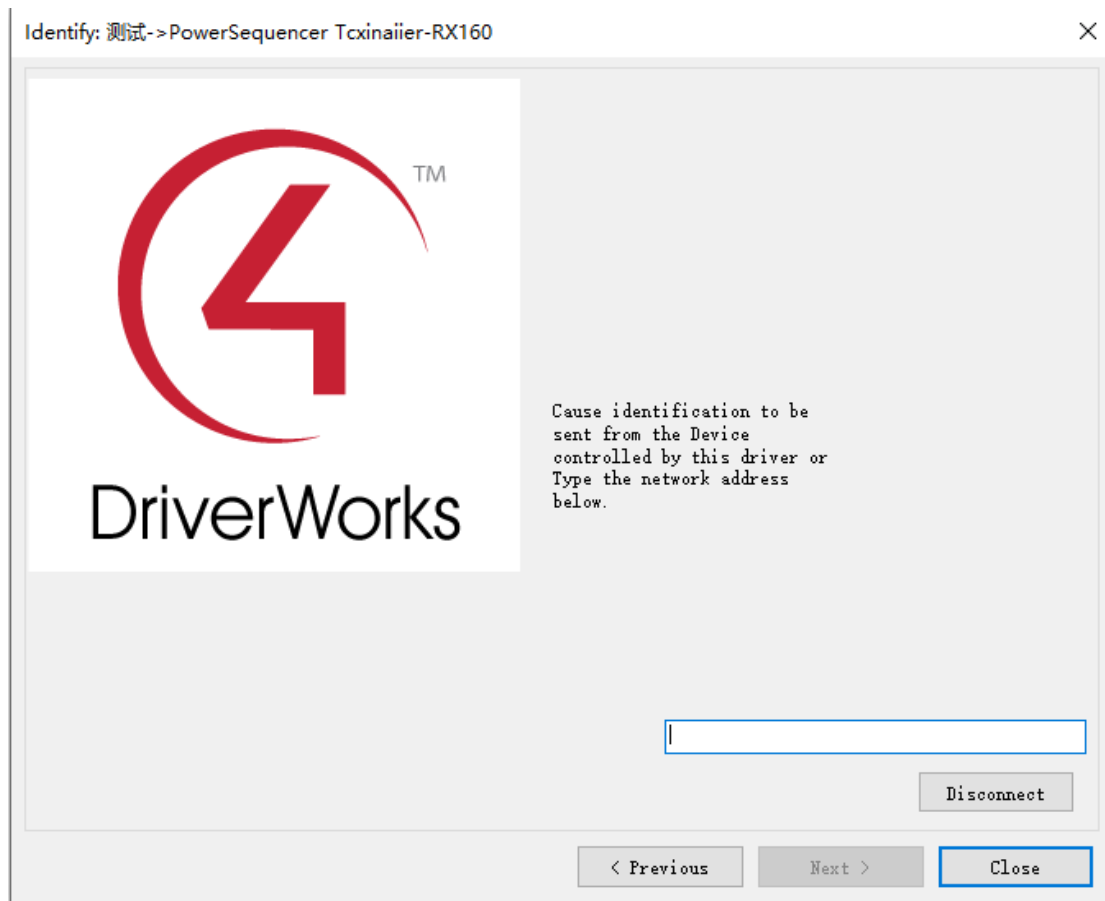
Identify: 测试->PowerSequencer Tcxinaiier-RX160

TM

DriverWorks

Cause identification to be sent from the Device controlled by this driver or Type the network address below.

Disconnect

< Previous

Next >

Close